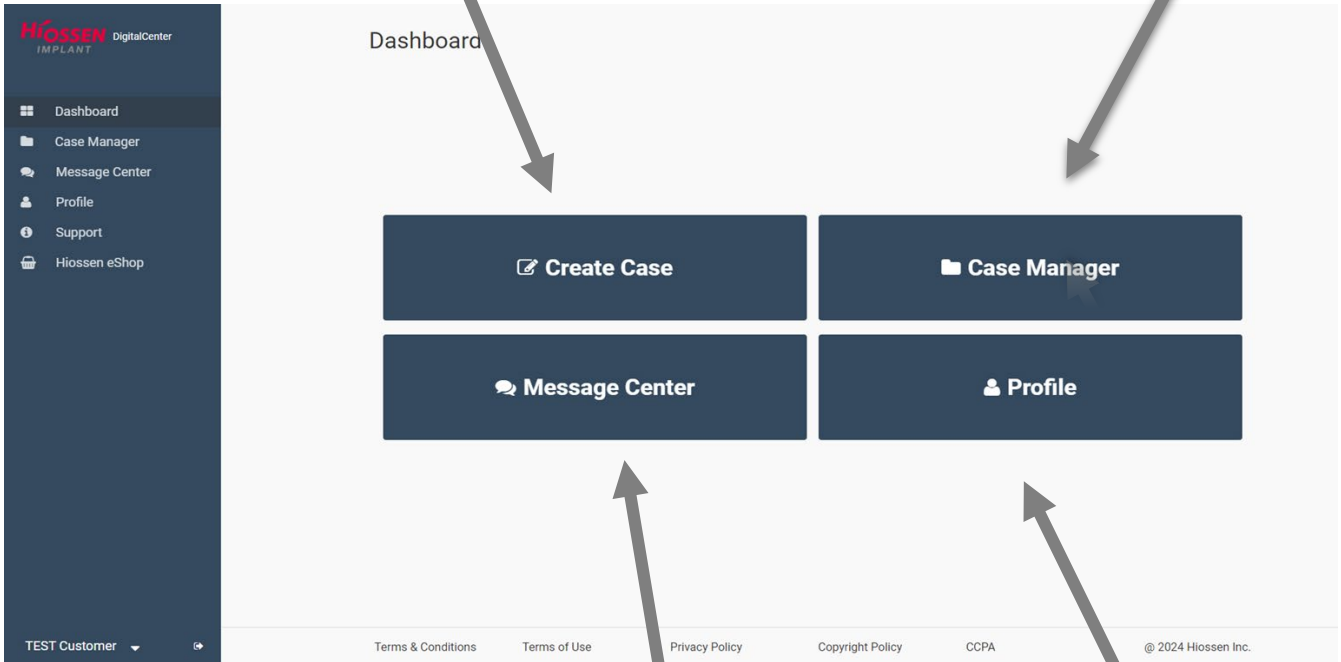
HIOSSEN IMPLANT DigitalCenter

Dashboard
Case Manager
Message Center
Profile
Support
Hiossen eShop

Dashboard

Create Case
Case Manager
Message Center
Profile

TEST Customer

Terms & Conditions
Terms of Use
Privacy Policy
Copyright Policy
CCPA
@ 2024 Hiossen Inc.